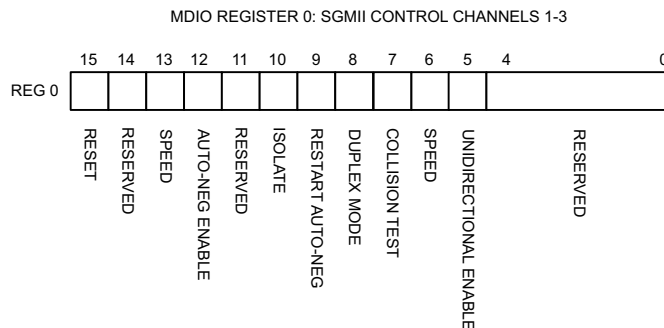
MDIO REGISTER 0: SGMII CONTROL CHANNELS 1-3

15 14 13 12 11 10 9 8 7 6 5 4 0

REG 0

RESET
RESERVED
SPEED
AUTO-NEG ENABLE
RESERVED
ISOLATE
RESTART AUTO-NEG
DUPLEX MODE
COLLISION TEST
SPEED
UNIDIRECTIONAL ENABLE
RESERVED